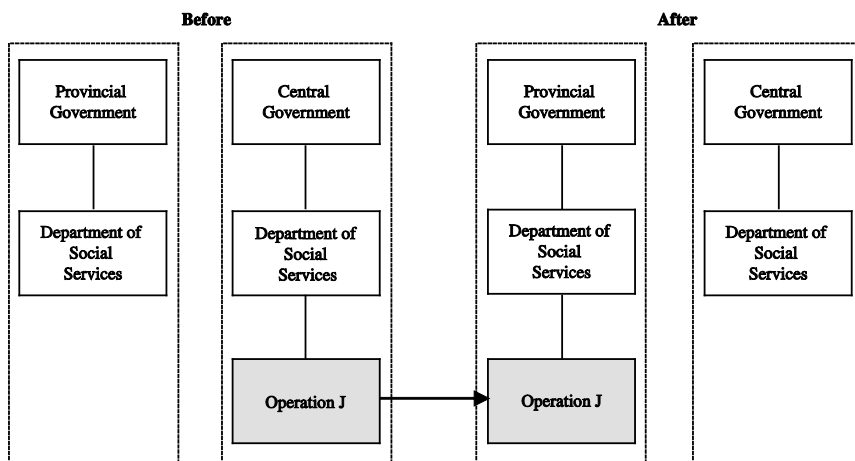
Before

Provincial Government

Department of Social Services

Central Government

Department of Social Services

Operation J

After

Provincial Government

Department of Social Services

Operation J

Central Government

Department of Social Services